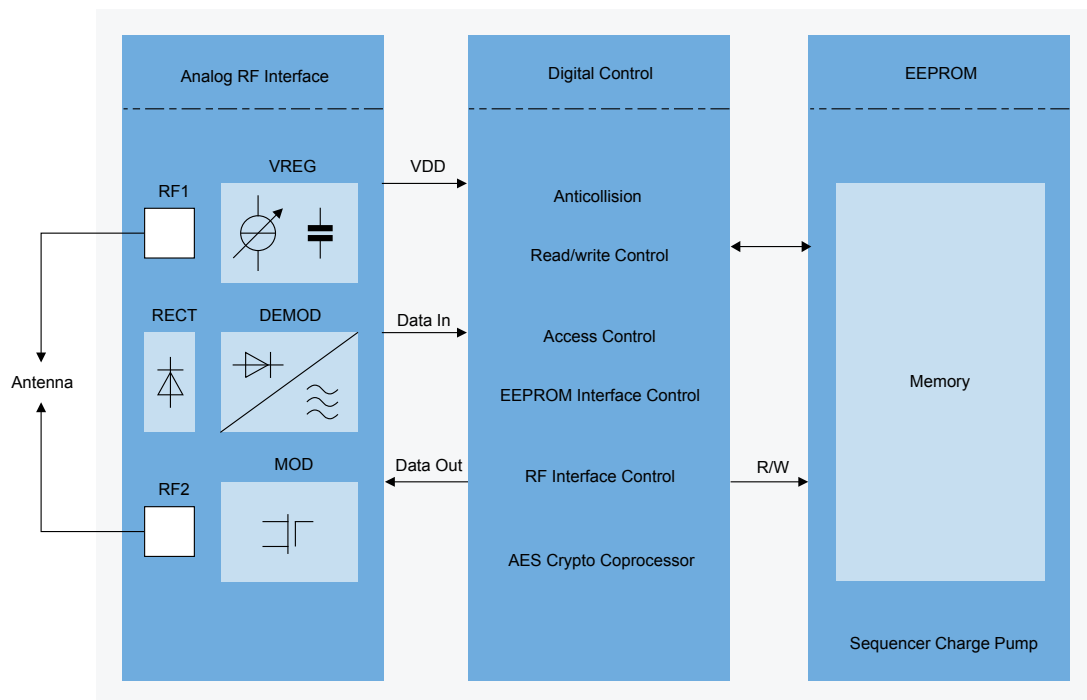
Analog RF Interface

Digital Control

EEPROM

VREG

VDD

RF1

Anticollision

Read/write Control

RECT

DEMOD

Data In

Access Control

Antenna

Memory

EEPROM Interface Control

MOD

Data Out

RF Interface Control

R/W

RF2

AES Crypto Coprocessor

Sequencer Charge Pump